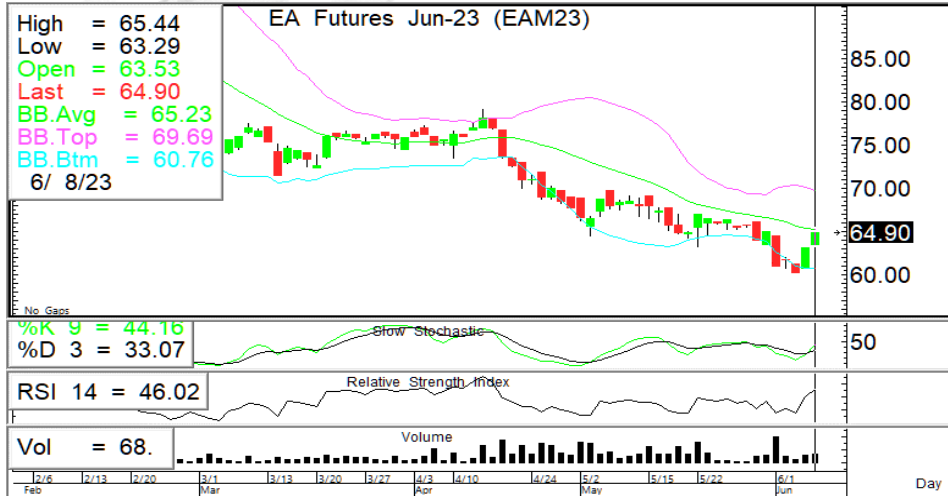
High = 65.44
Low = 63.29
Open = 63.53
Last = 64.90
BB.Avg = 65.23
BB.Top = 69.69
BB.Btm = 60.76
6/ 8/23

EA Futures Jun-23 (EAM23)

85.00
80.00
75.00
70.00
64.90
60.00

No Gaps

%K 9 = 44.16
%D 3 = 33.07
Slow Stochastic
50

RSI 14 = 46.02
Relative Strength Index

Vol = 68.
Volume

2/6 2/13 2/20 3/1 3/13 3/20 3/27 4/3 4/10 4/24 5/2 5/15 5/22 6/1
Feb Mar Apr May Jun
Day